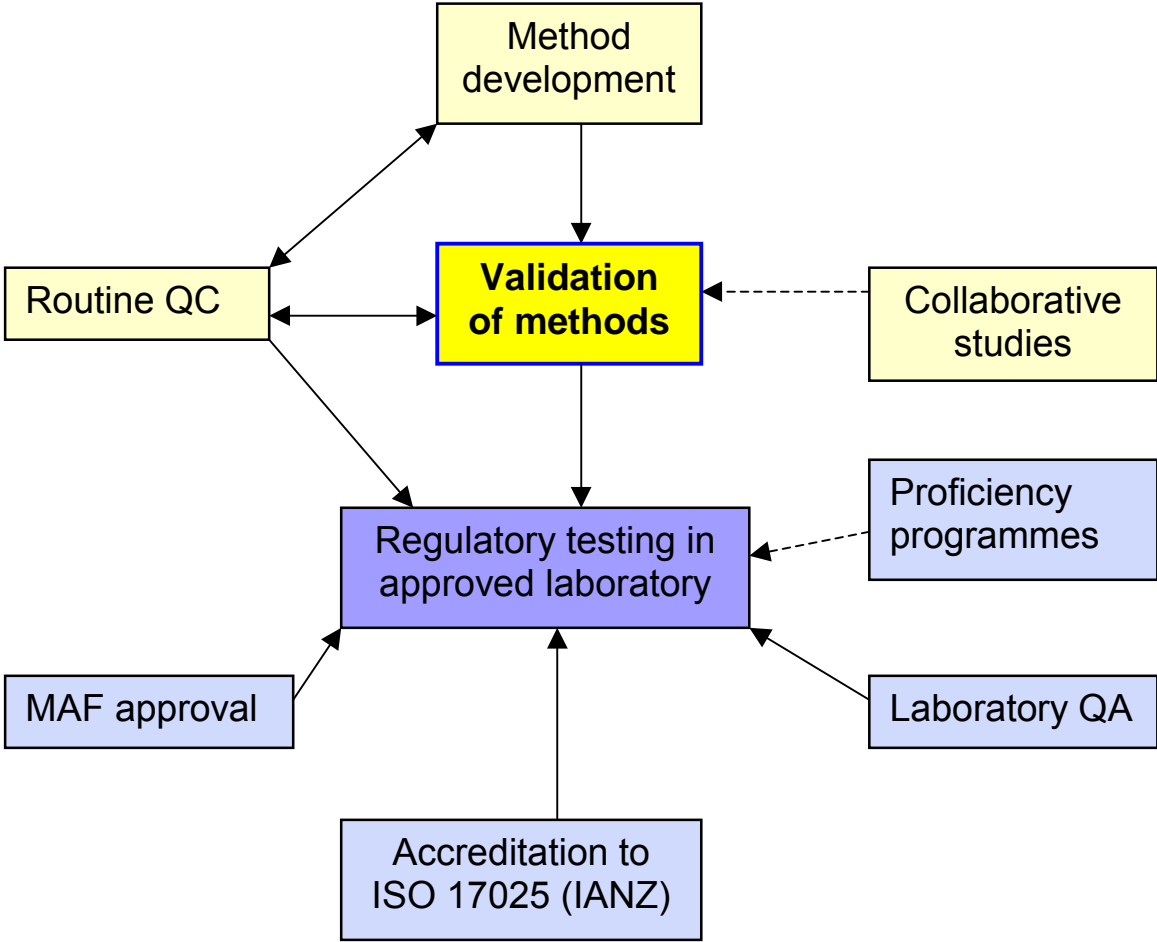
Method development

Routine QC

Validation of methods

Collaborative studies

Proficiency programmes

Regulatory testing in approved laboratory

MAF approval

Laboratory QA

Accreditation to ISO 17025 (IANZ)